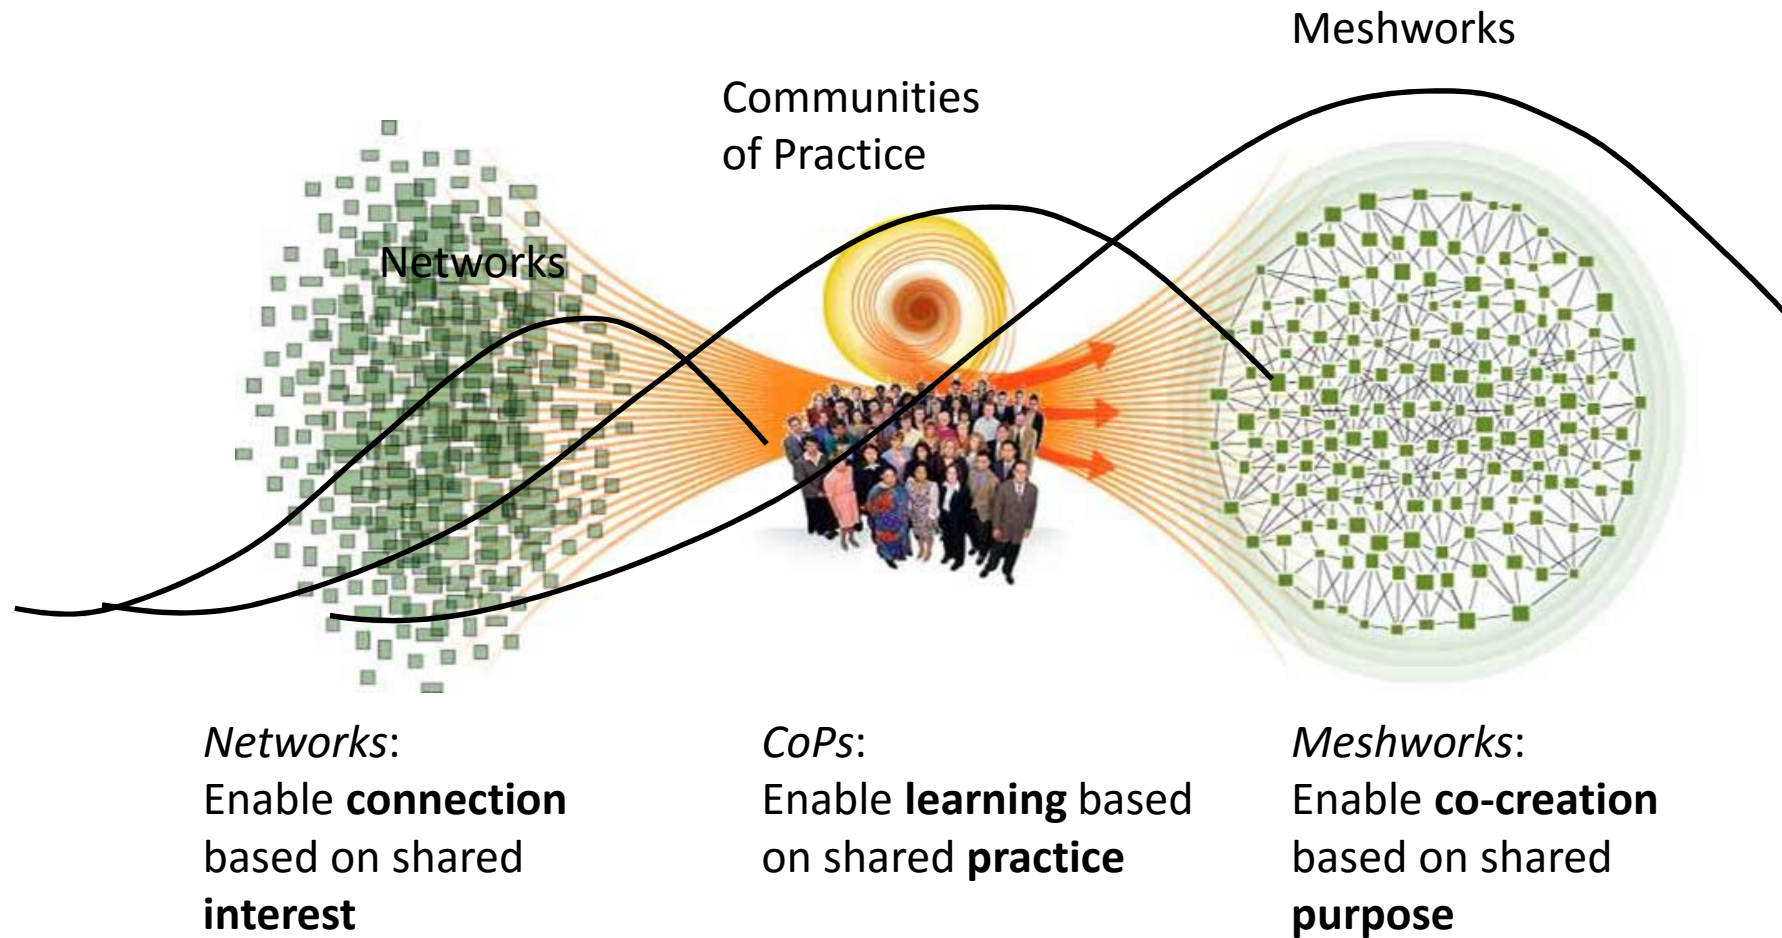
Meshworks

Communities of Practice

Networks

*Networks*:
Enable **connection** based on shared **interest**

*CoPs*:
Enable **learning** based on shared **practice**

*Meshworks*:
Enable **co-creation** based on shared **purpose**